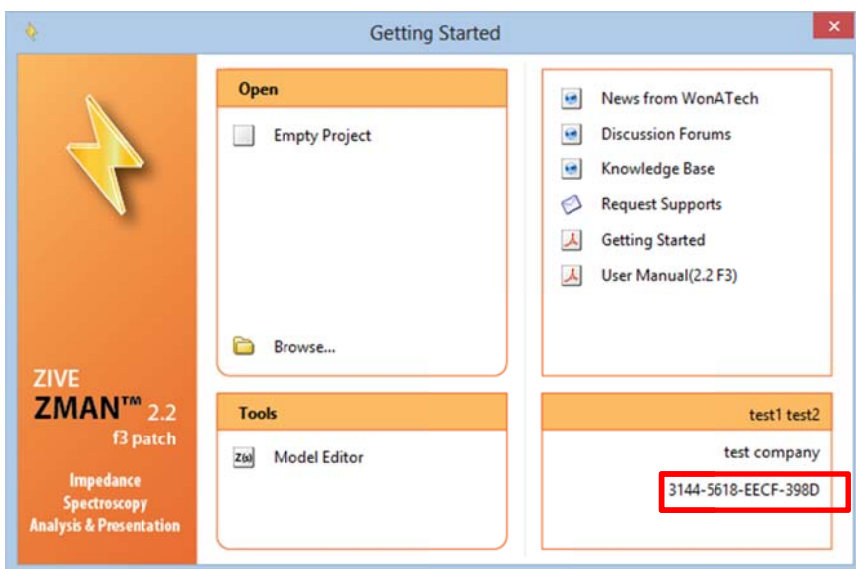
Getting Started

ZIVE
ZMAN™ 2.2
f3 patch

Impedance
Spectroscopy
Analysis & Presentation

Open

Empty Project

Browse...

Tools

Z(s)

Model Editor

News from WonATech

Discussion Forums

Knowledge Base

Request Supports

Getting Started

User Manual(2.2 F3)

test1 test2

test company

3144-5618-EECF-398D